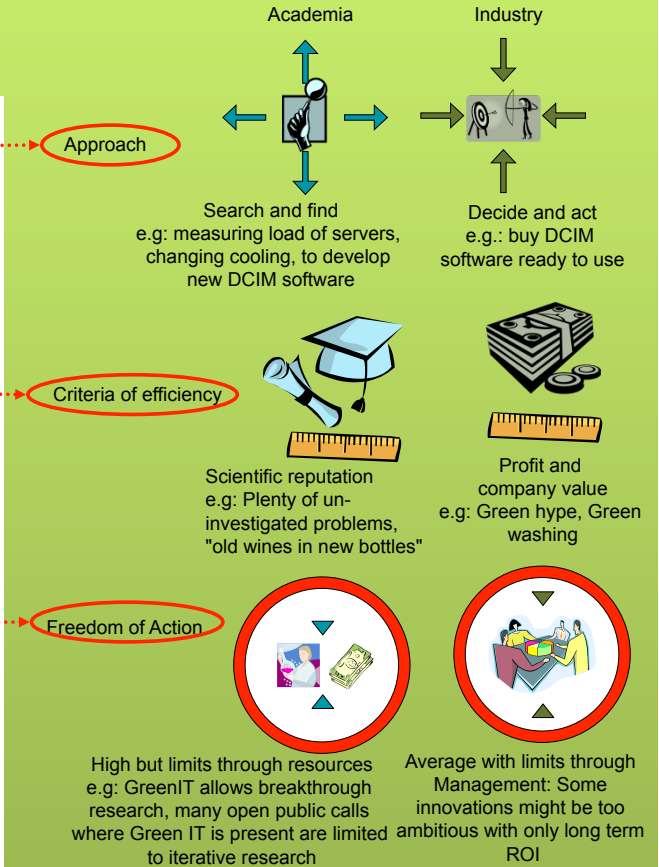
Academia

Industry

Approach

Search and find
e.g: measuring load of servers, changing cooling, to develop new DCIM software

Decide and act
e.g.: buy DCIM software ready to use

Criteria of efficiency

Scientific reputation
e.g: Plenty of un-investigated problems, "old wines in new bottles"

Profit and company value
e.g: Green hype, Green washing

Freedom of Action

High but limits through resources
e.g: GreenIT allows breakthrough research, many open public calls where Green IT is present are limited to iterative research

Average with limits through Management: Some innovations might be too ambitious with only long term ROI